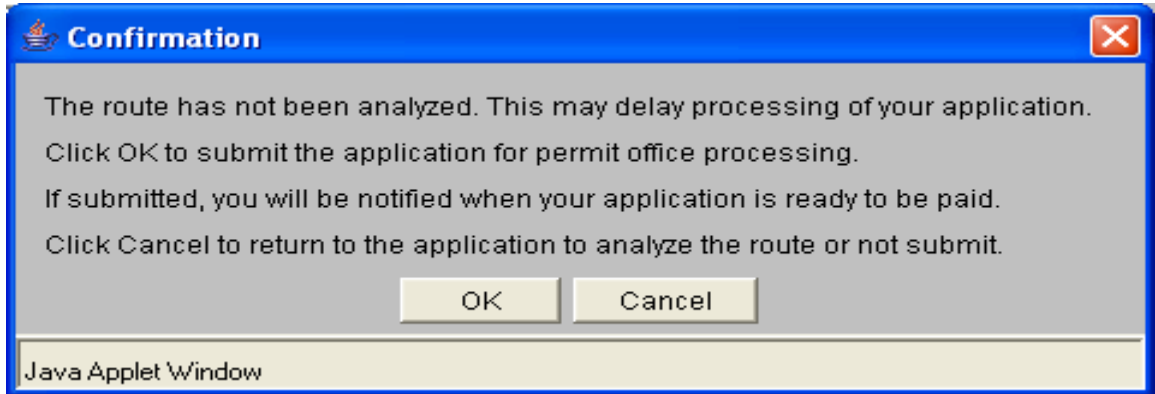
Confirmation

The route has not been analyzed. This may delay processing of your application.

Click OK to submit the application for permit office processing.

If submitted, you will be notified when your application is ready to be paid.

Click Cancel to return to the application to analyze the route or not submit.

OK Cancel

Java Applet Window